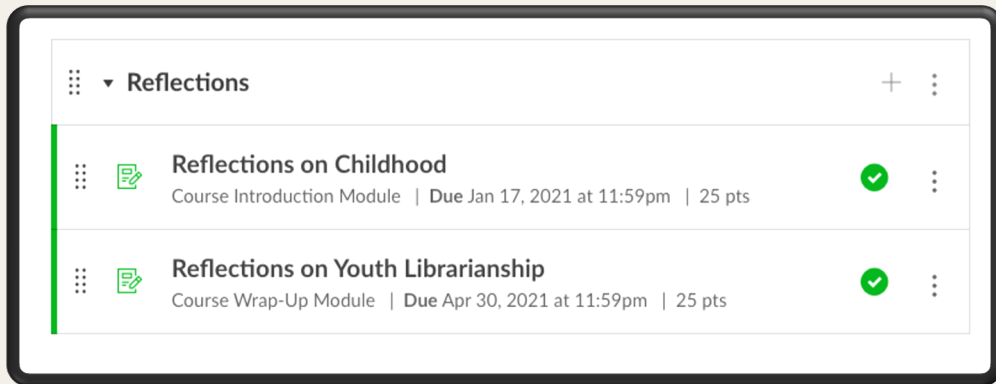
Reflections

Reflections on Childhood
Course Introduction Module | Due Jan 17, 2021 at 11:59pm | 25 pts

Reflections on Youth Librarianship
Course Wrap-Up Module | Due Apr 30, 2021 at 11:59pm | 25 pts